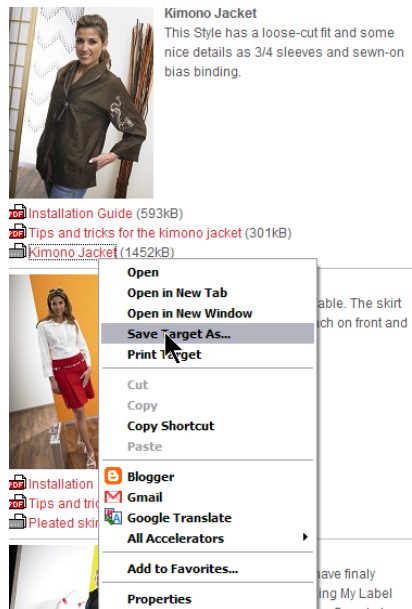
Kimono Jacket
This Style has a loose-cut fit and some nice details as 3/4 sleeves and sewn-on bias binding.

PDF Installation Guide (593kB)
PDF Tips and tricks for the kimono jacket (301kB)
Kimono Jacket (1452kB)

Open
Open in New Tab
Open in New Window
Save Target As...
Print Target
Cut
Copy
Copy Shortcut
Paste
Blogger
Gmail
Google Translate
All Accelerators
Add to Favorites...
Properties

able. The skirt
ch on front and

PDF Installation
PDF Tips and tric
Pleated skir

ave finaly
g My Label